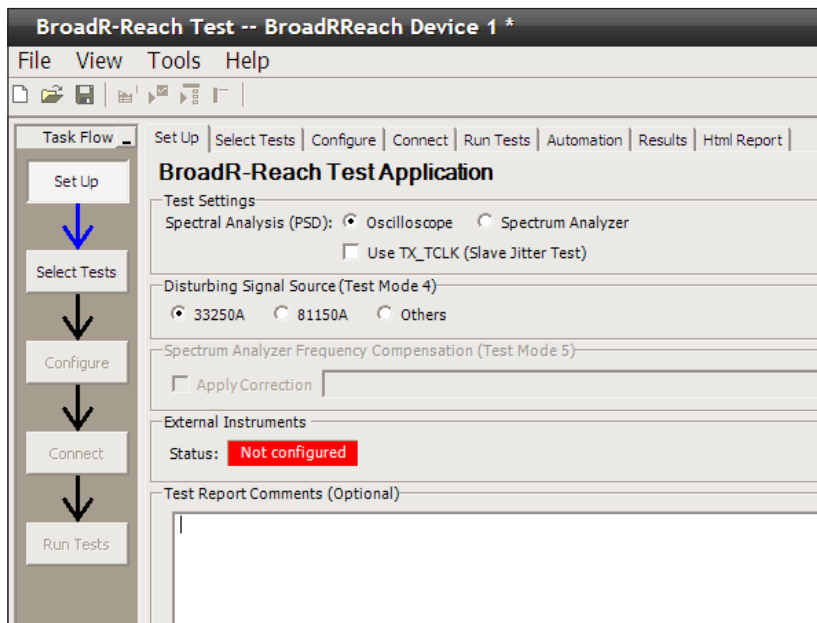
BroadR-Reach Test -- BroadRReach Device 1 *

File View Tools Help

Task Flow

Set Up

Select Tests

Configure

Connect

Run Tests

Set Up | Select Tests | Configure | Connect | Run Tests | Automation | Results | Html Report

BroadR-Reach Test Application

Test Settings
Spectral Analysis (PSD): Oscilloscope Spectrum Analyzer
Use TX_TCLK (Slave Jitter Test)

Disturbing Signal Source (Test Mode 4)
33250A 81150A Others

Spectrum Analyzer Frequency Compensation (Test Mode 5)
Apply Correction

External Instruments
Status: Not configured

Test Report Comments (Optional)